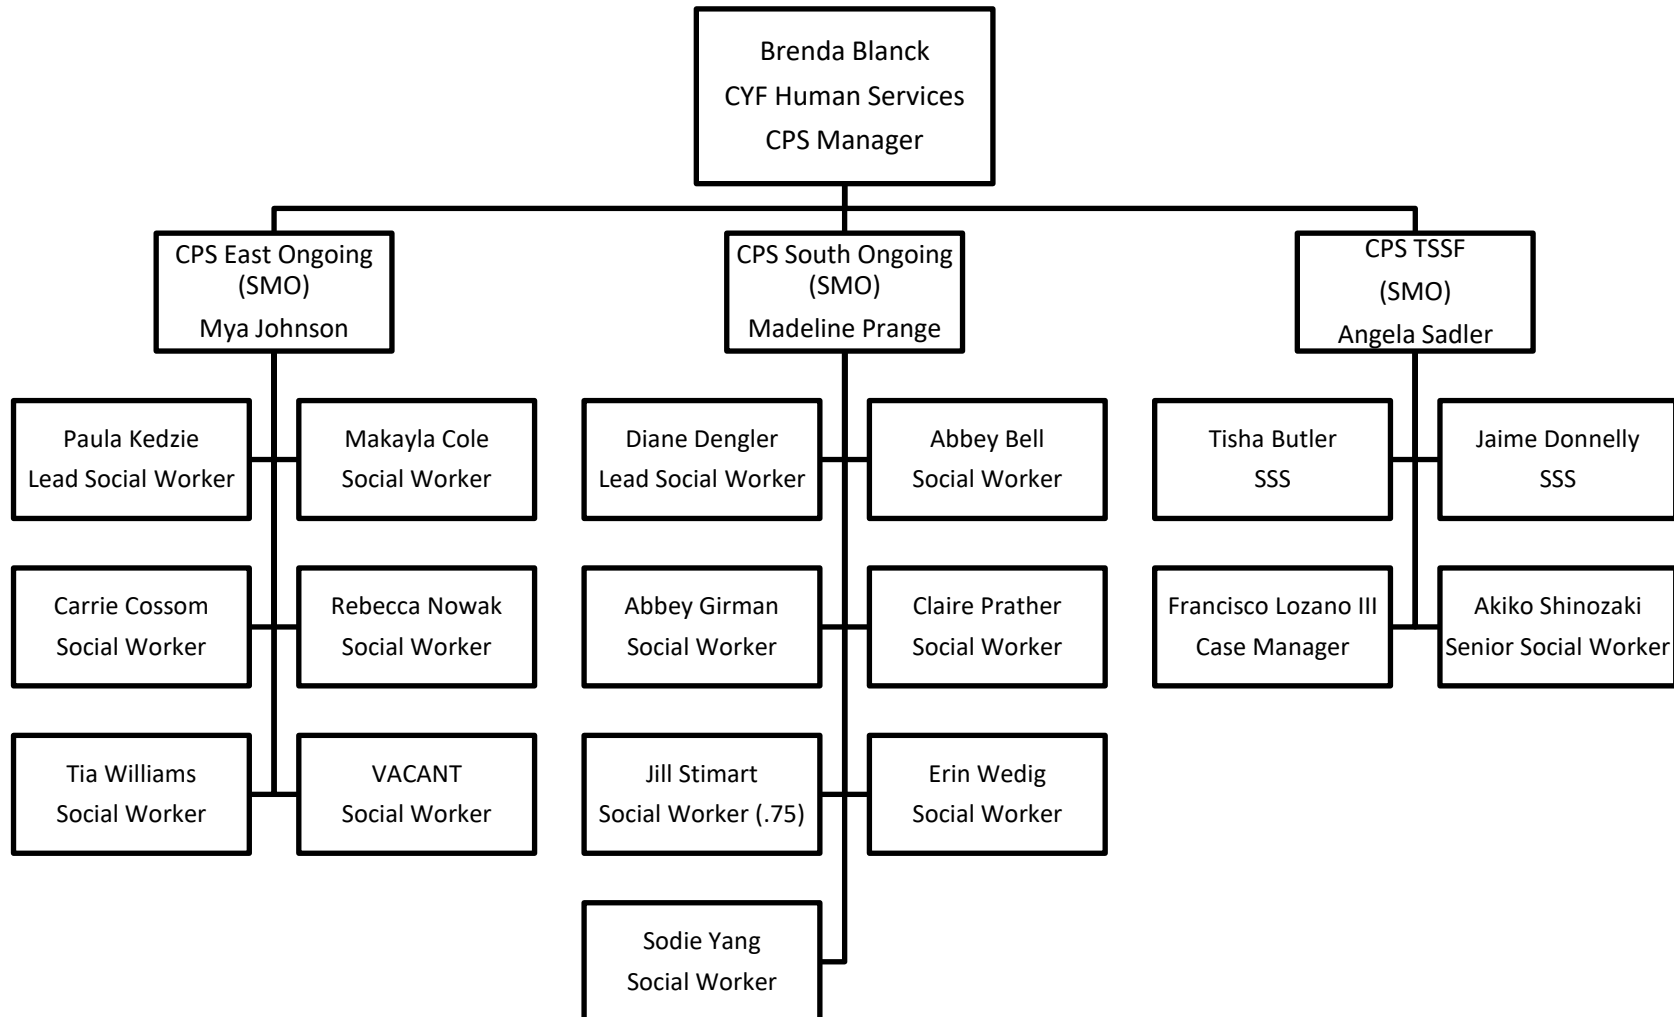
Brenda Blanck
CYF Human Services
CPS Manager

CPS East Ongoing
(SMO)
Mya Johnson

Paula Kedzie
Lead Social Worker

Makayla Cole
Social Worker

Carrie Cossom
Social Worker

Rebecca Nowak
Social Worker

Tia Williams
Social Worker

VACANT
Social Worker

CPS South Ongoing
(SMO)
Madeline Prange

Diane Dengler
Lead Social Worker

Abbey Bell
Social Worker

Abbey Girman
Social Worker

Claire Prather
Social Worker

Jill Stimart
Social Worker (.75)

Erin Wedig
Social Worker

Sodie Yang
Social Worker

CPS TSSF
(SMO)
Angela Sadler

Tisha Butler
SSS

Jaime Donnelly
SSS

Francisco Lozano III
Case Manager

Akiko Shinozaki
Senior Social Worker